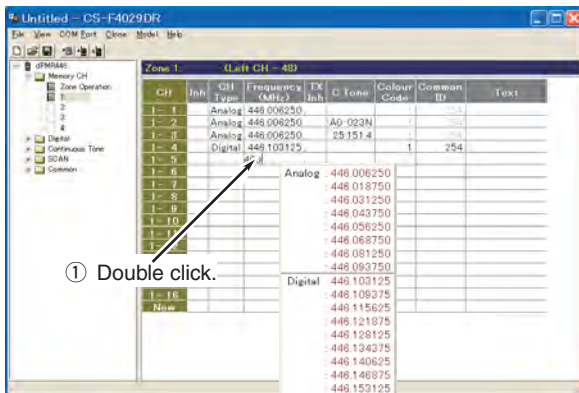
Untitled – CS-F4029DR

File View COM Port Clone Model Help

dPMR446
Memory CH
Zone Operation
1
2
3
4
Digital
Continuous Tone
SCAN
Common

Zone 1: (Left CH – 48)

| CH | Inh | CH Type | Frequency (MHz) | TX Inh | C.Tone | Colour Code | Common ID | Text |
|---|---|---|---|---|---|---|---|---|
| 1 – 1 | | Analog | 446.006250 | | | | | |
| 1 – 2 | | Analog | 446.006250 | | A0 023N | | | |
| 1 – 3 | | Analog | 446.006250 | | 25 151.4 | | | |
| 1 – 4 | | Digital | 446.103125 | | | 1 | 254 | |
| 1 – 5 | | | 46 | | | | | |
| 1 – 6 | | | | | | | | |
| 1 – 7 | | | | | | | | |
| 1 – 8 | | | | | | | | |
| 1 – 9 | | | | | | | | |
| 1 – 10 | | | | | | | | |
| 1 – 11 | | | | | | | | |
| 1 – 16 | | | | | | | | |
| New | | | | | | | | |

Analog : 446.006250
: 446.018750
: 446.031250
: 446.043750
: 446.056250
: 446.068750
: 446.081250
: 446.093750
Digital : 446.103125
: 446.109375
: 446.115625
: 446.121875
: 446.128125
: 446.134375
: 446.140625
: 446.146875
: 446.153125

① Double click.